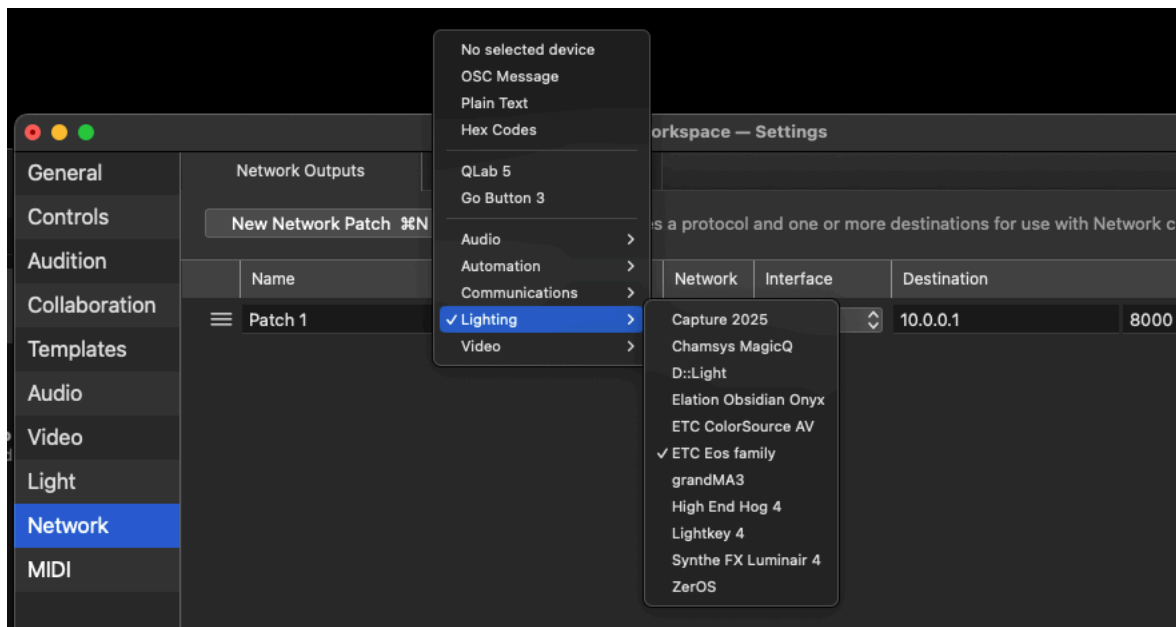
No selected device
OSC Message
Plain Text
Hex Codes
QLab 5
Go Button 3
Audio
Automation
Communications
✓ Lighting
Video

orkspace — Settings

General
Controls
Audition
Collaboration
Templates
Audio
Video
Light
Network
MIDI

Network Outputs

New Network Patch ⌘N

s a protocol and one or more destinations for use with Network c

| Name | Network | Interface | Destination | |
|---|---|---|---|---|
| Patch 1 | | | 10.0.0.1 | 8000 |

Capture 2025
Chamsys MagicQ
D::Light
Elation Obsidian Onyx
ETC ColorSource AV
✓ ETC Eos family
grandMA3
High End Hog 4
Lightkey 4
Synthe FX Luminair 4
ZerOS